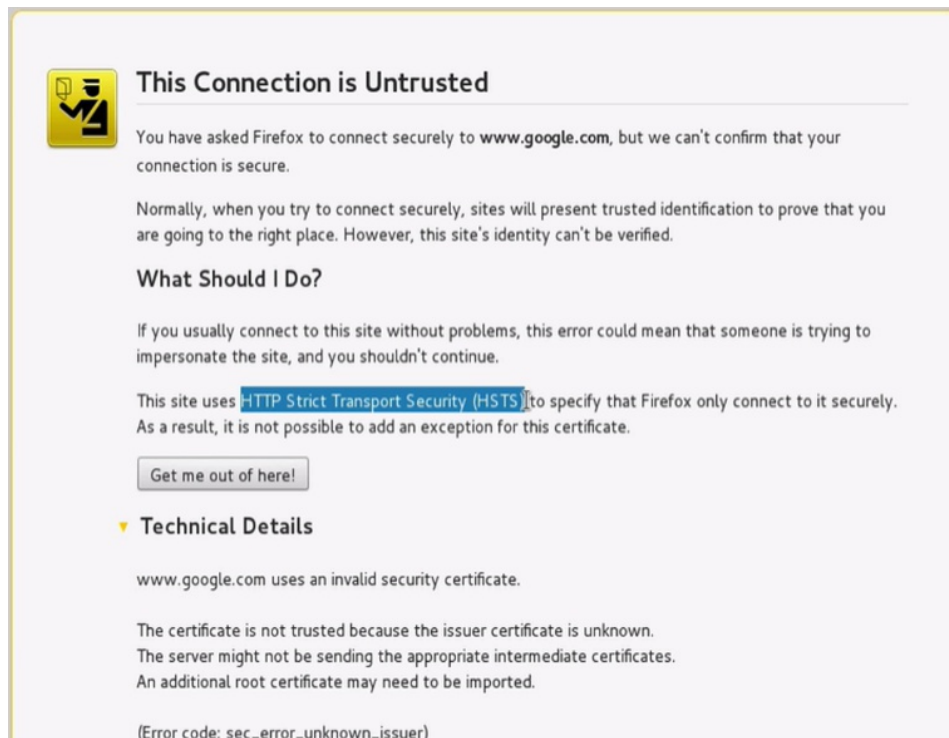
This Connection is Untrusted

You have asked Firefox to connect securely to www.google.com, but we can't confirm that your connection is secure.

Normally, when you try to connect securely, sites will present trusted identification to prove that you are going to the right place. However, this site's identity can't be verified.

What Should I Do?

If you usually connect to this site without problems, this error could mean that someone is trying to impersonate the site, and you shouldn't continue.

This site uses HTTP Strict Transport Security (HSTS) to specify that Firefox only connect to it securely. As a result, it is not possible to add an exception for this certificate.

Get me out of here!

Technical Details

www.google.com uses an invalid security certificate.

The certificate is not trusted because the issuer certificate is unknown.
The server might not be sending the appropriate intermediate certificates.
An additional root certificate may need to be imported.

(Error code: sec_error_unknown_issuer)